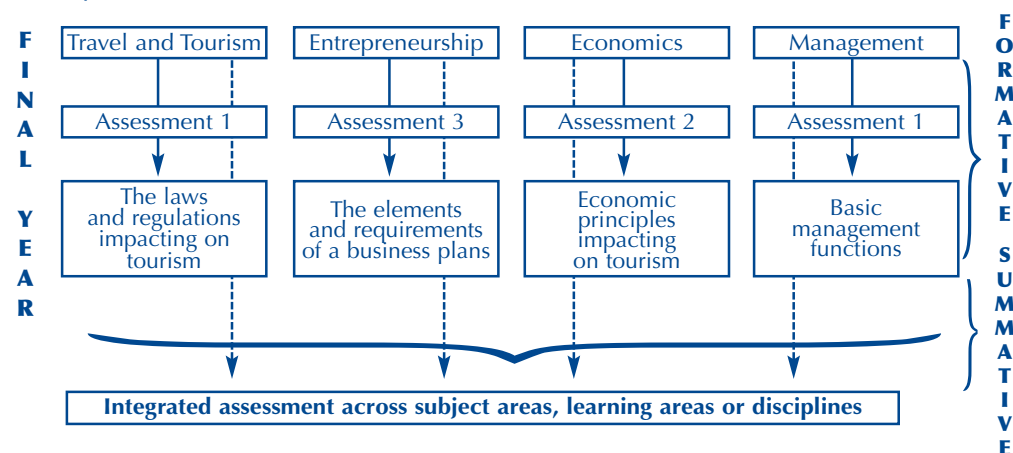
FINAL YEAR

| Travel and Tourism | Entrepreneurship | Economics | Management |
|---|---|---|---|
| Assessment 1 | Assessment 3 | Assessment 2 | Assessment 1 |
| The laws and regulations impacting on tourism | The elements and requirements of a business plans | Economic principles impacting on tourism | Basic management functions |

FORMATIVE

SUMMATIVE

Integrated assessment across subject areas, learning areas or disciplines